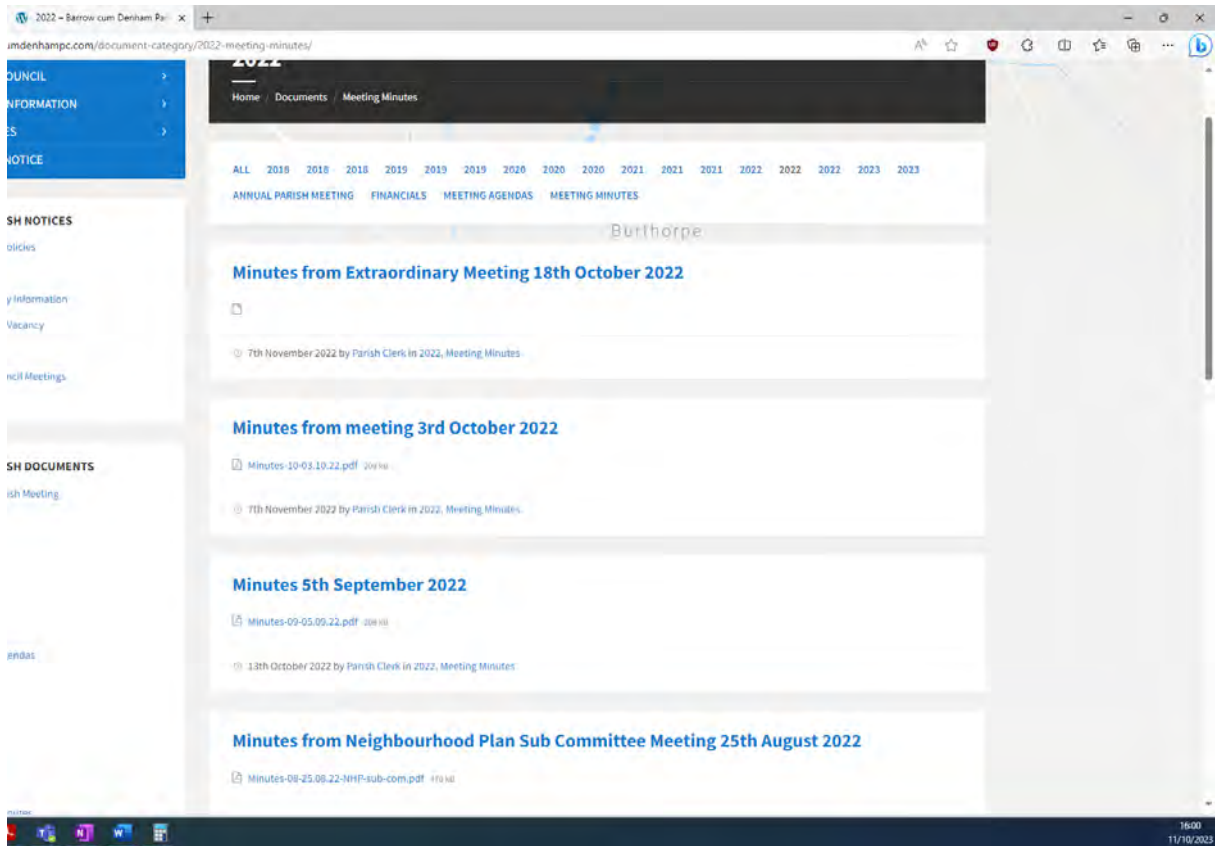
2022 – Barrow cum Denham Pa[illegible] ×

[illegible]mdenhampc.com/document-category/2022-meeting-minutes/

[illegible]OUNCIL
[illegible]NFORMATION
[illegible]ES
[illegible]OTICE

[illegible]SH NOTICES
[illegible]olicies
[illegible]y Information
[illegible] Vacancy
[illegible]ncil Meetings

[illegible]SH DOCUMENTS
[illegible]ish Meeting
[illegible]endas

2022

Home / Documents / Meeting Minutes

ALL 2018 2018 2018 2019 2019 2019 2020 2020 2020 2021 2021 2021 2022 2022 2022 2023 2023

ANNUAL PARISH MEETING FINANCIALS MEETING AGENDAS MEETING MINUTES

Burthorpe

Minutes from Extraordinary Meeting 18th October 2022

7th November 2022 by Parish Clerk in 2022, Meeting Minutes

Minutes from meeting 3rd October 2022

Minutes-10-03.10.22.pdf 209 kB

7th November 2022 by Parish Clerk in 2022, Meeting Minutes

Minutes 5th September 2022

Minutes-09-05.09.22.pdf 208 kB

13th October 2022 by Parish Clerk in 2022, Meeting Minutes

Minutes from Neighbourhood Plan Sub Committee Meeting 25th August 2022

Minutes-08-25.08.22-NHP-sub-com.pdf 170 kB

16:00
11/10/2023